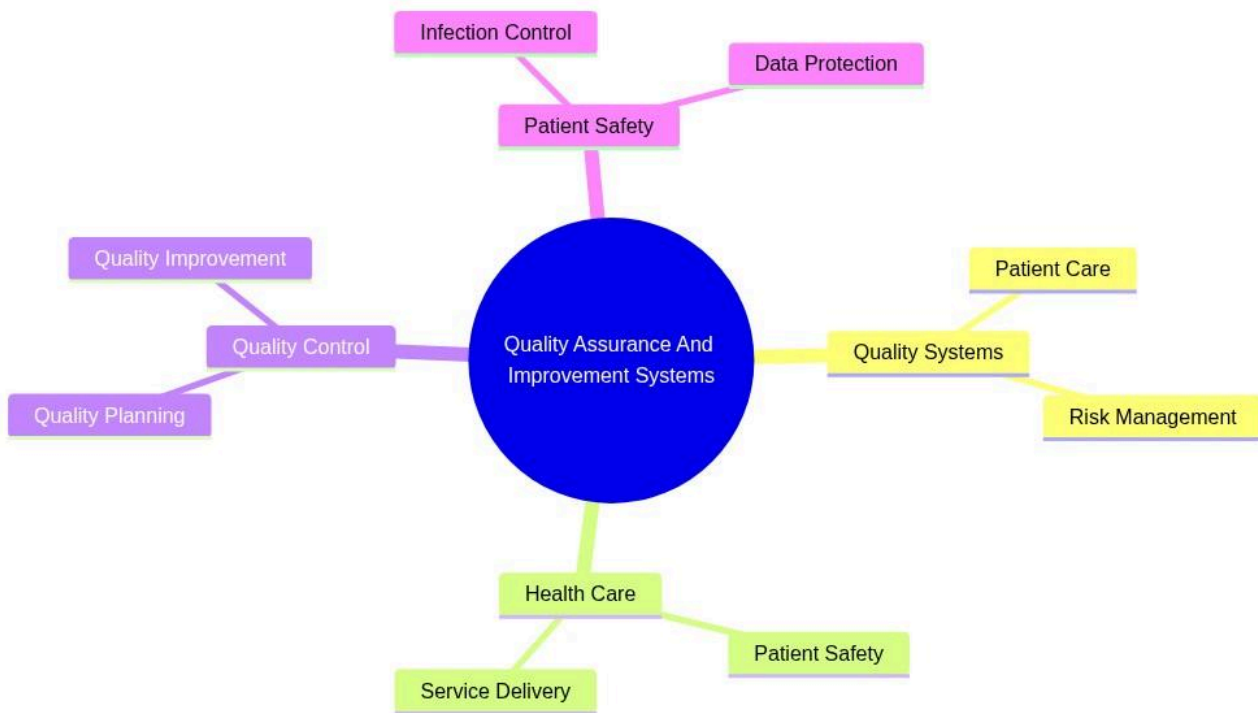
Infection Control

Data Protection

Patient Safety

Quality Improvement

Quality Control

Quality Planning

Quality Assurance And Improvement Systems

Patient Care

Quality Systems

Risk Management

Health Care

Patient Safety

Service Delivery